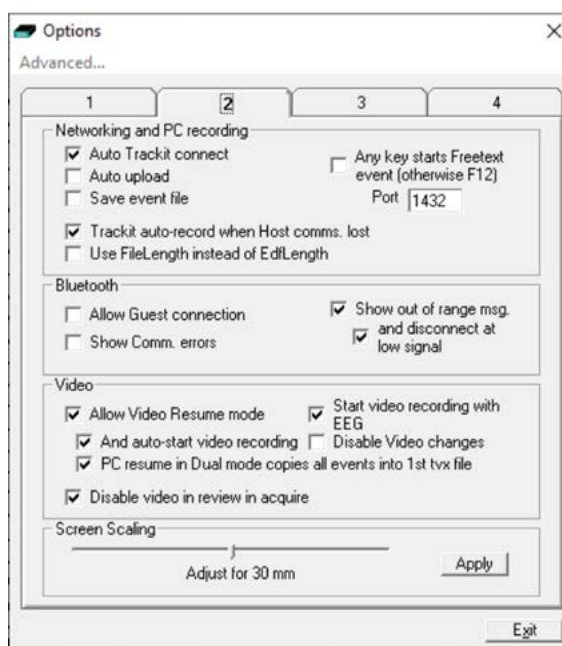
Options

Advanced...

1 2 3 4

Networking and PC recording

☑ Auto Trackit connect
☐ Auto upload
☐ Save event file

☐ Any key starts Freetext event (otherwise F12)

Port 1432

☑ Trackit auto-record when Host comms. lost
☐ Use FileLength instead of EdfLength

Bluetooth

☐ Allow Guest connection
☐ Show Comm. errors

☑ Show out of range msg.
☑ and disconnect at low signal

Video

☑ Allow Video Resume mode
☑ Start video recording with EEG
☑ And auto-start video recording
☐ Disable Video changes
☑ PC resume in Dual mode copies all events into 1st tvx file

☑ Disable video in review in acquire

Screen Scaling

Adjust for 30 mm

Apply

Exit